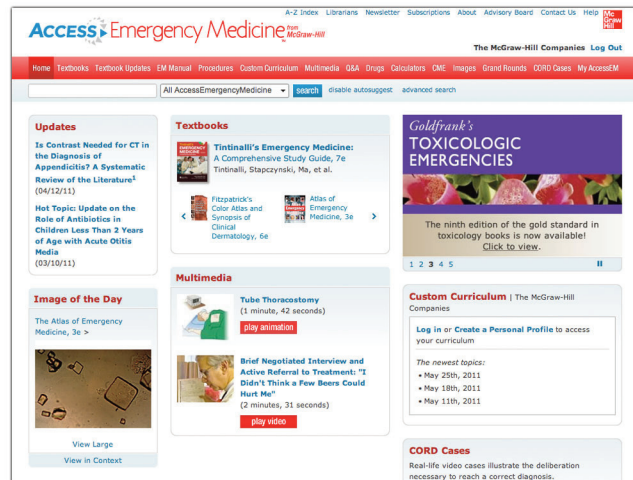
ACCESS Emergency Medicine from McGraw-Hill

A-Z Index Librarians Newsletter Subscriptions About Advisory Board Contact Us Help

Mc Graw Hill

The McGraw-Hill Companies Log Out

Home Textbooks Textbook Updates EM Manual Procedures Custom Curriculum Multimedia Q&A Drugs Calculators CME Images Grand Rounds CORD Cases My AccessEM

All AccessEmergencyMedicine search disable autosuggest advanced search

Updates

Is Contrast Needed for CT in the Diagnosis of Appendicitis? A Systematic Review of the Literature$^1$
(04/12/11)

Hot Topic: Update on the Role of Antibiotics in Children Less Than 2 Years of Age with Acute Otitis Media
(03/10/11)

Image of the Day

The Atlas of Emergency Medicine, 3e >

View Large
View in Context

Textbooks

Tintinalli's Emergency Medicine: A Comprehensive Study Guide, 7e
Tintinalli, Stapczynski, Ma, et al.

Fitzpatrick's Color Atlas and Synopsis of Clinical Dermatology, 6e

Atlas of Emergency Medicine, 3e

Multimedia

Tube Thoracostomy
(1 minute, 42 seconds)
play animation

Brief Negotiated Interview and Active Referral to Treatment: "I Didn't Think a Few Beers Could Hurt Me"
(2 minutes, 31 seconds)
play video

Goldfrank's
TOXICOLOGIC EMERGENCIES

The ninth edition of the gold standard in toxicology books is now available!
Click to view.

1 2 3 4 5

Custom Curriculum | The McGraw-Hill Companies

Log in or Create a Personal Profile to access your curriculum

The newest topics:
• May 25th, 2011
• May 18th, 2011
• May 11th, 2011

CORD Cases

Real-life video cases illustrate the deliberation necessary to reach a correct diagnosis.